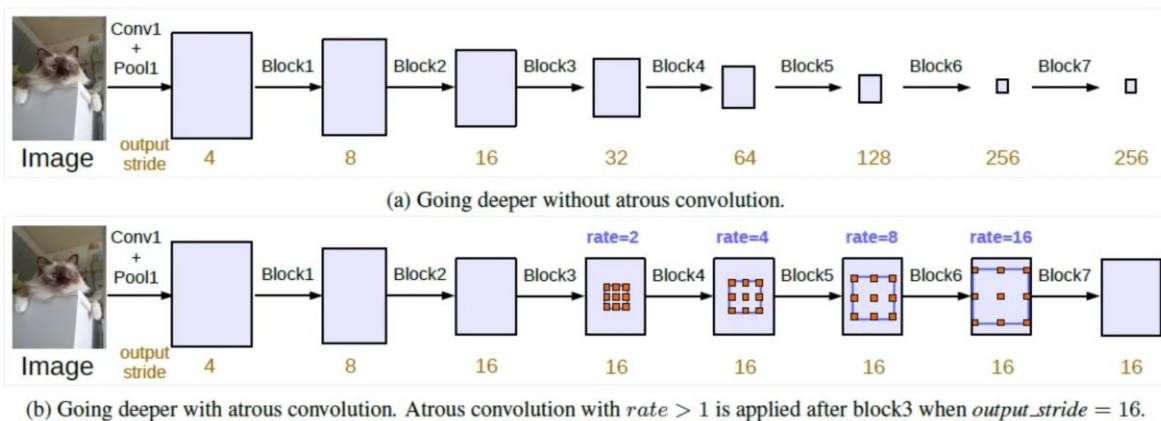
Conv1
+
Pool1

Block1

Block2

Block3

Block4

Block5

Block6

Block7

Image

output stride

4

8

16

32

64

128

256

256

(a) Going deeper without atrous convolution.

Conv1
+
Pool1

Block1

Block2

Block3

rate=2

Block4

rate=4

Block5

rate=8

Block6

rate=16

Block7

Image

output stride

4

8

16

16

16

16

16

16

(b) Going deeper with atrous convolution. Atrous convolution with $rate > 1$ is applied after block3 when $output\_stride = 16$.